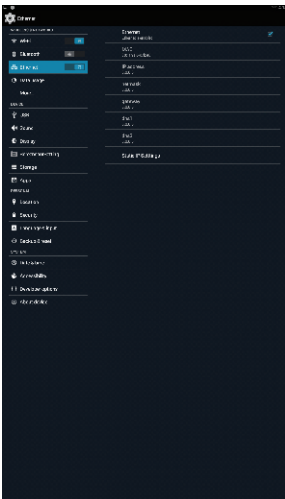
Ethernet

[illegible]
Wi-Fi
Bluetooth
Ethernet
Data usage
More...
DEVICE
HDMI
Sound
Display
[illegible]
Storage
Apps
PERSONAL
Location
Security
Language & input
Backup & reset
SYSTEM
Date & time
Accessibility
Developer options
About device

Ethernet
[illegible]
MAC
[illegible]
IP address
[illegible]
netmask
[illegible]
gateway
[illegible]
dns1
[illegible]
dns2
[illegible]
Static IP settings